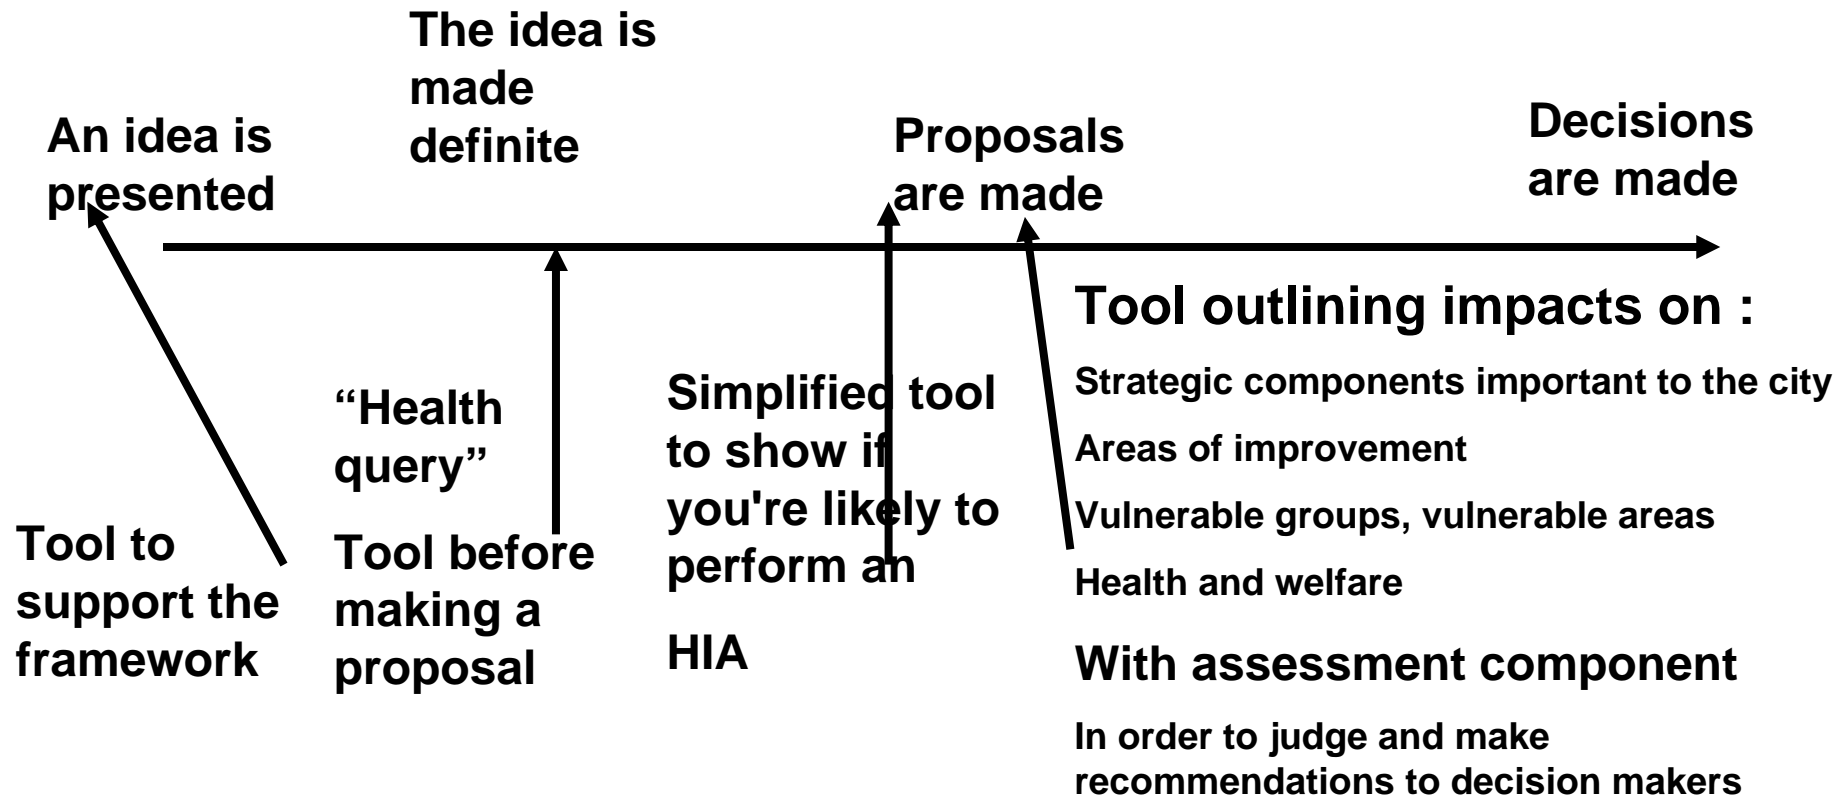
The idea is made definite

An idea is presented

Proposals are made

Decisions are made

Tool outlining impacts on :

Strategic components important to the city

Areas of improvement

Vulnerable groups, vulnerable areas

Health and welfare

With assessment component

In order to judge and make recommendations to decision makers

"Health query"

Tool before making a proposal

Simplified tool to show if you're likely to perform an

HIA

Tool to support the framework